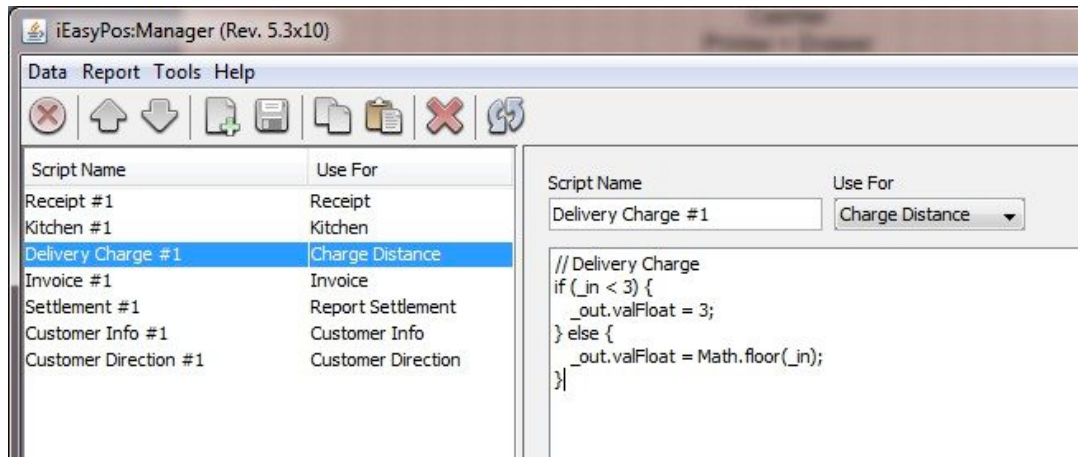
iEasyPos:Manager (Rev. 5.3x10)

Data Report Tools Help

| Script Name | Use For |
|---|---|
| Receipt #1 | Receipt |
| Kitchen #1 | Kitchen |
| Delivery Charge #1 | Charge Distance |
| Invoice #1 | Invoice |
| Settlement #1 | Report Settlement |
| Customer Info #1 | Customer Info |
| Customer Direction #1 | Customer Direction |

Script Name
Delivery Charge #1

Use For
Charge Distance

// Delivery Charge
if (_in < 3) {
_out.valFloat = 3;
} else {
_out.valFloat = Math.floor(_in);
}